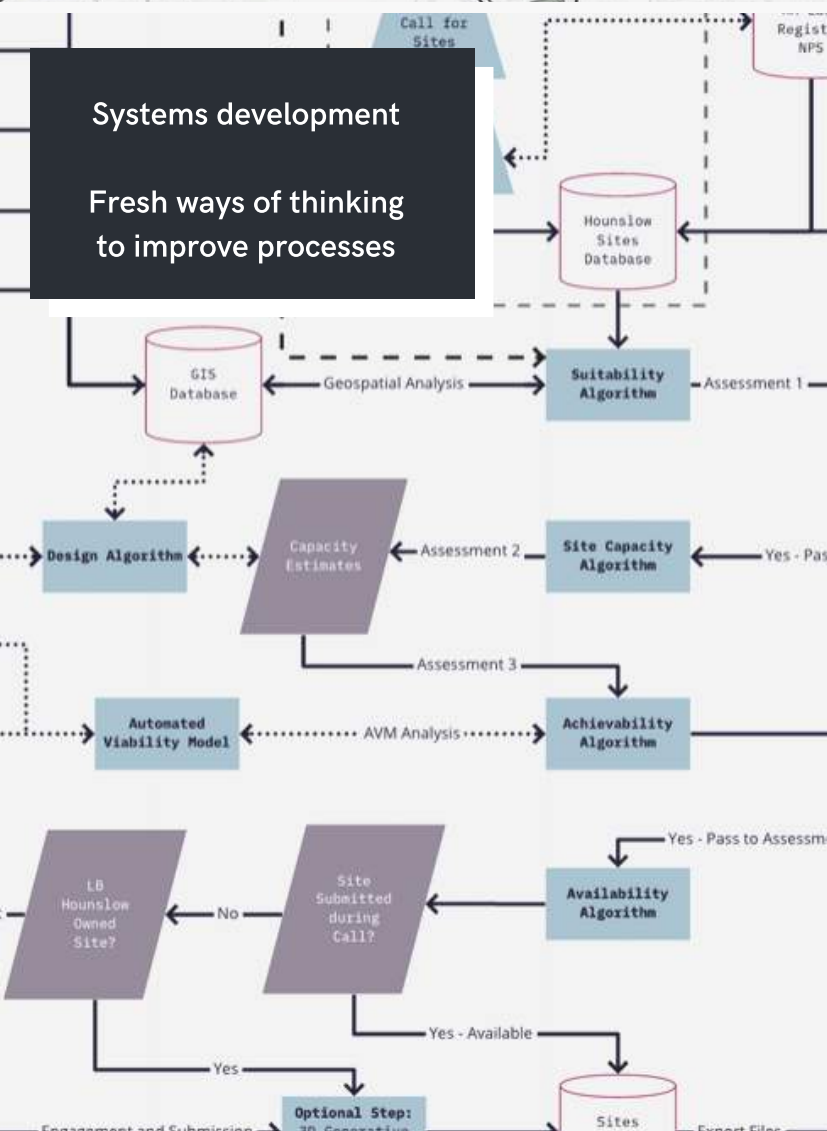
Call for Sites

Regist NPS

Systems development

Fresh ways of thinking to improve processes

Hounslow Sites Database

GIS Database

Geospatial Analysis

Suitability Algorithm

Assessment 1

Design Algorithm

Capacity Estimates

Assessment 2

Site Capacity Algorithm

Yes - Pas

Assessment 3

Automated Viability Model

AVM Analysis

Achievability Algorithm

Yes - Pass to Assessm

LB Hounslow Owned Site?

No

Site Submitted during Call?

Availability Algorithm

Yes - Available

Yes

Engagement and Submission

Optional Step:

Sites

Export Files